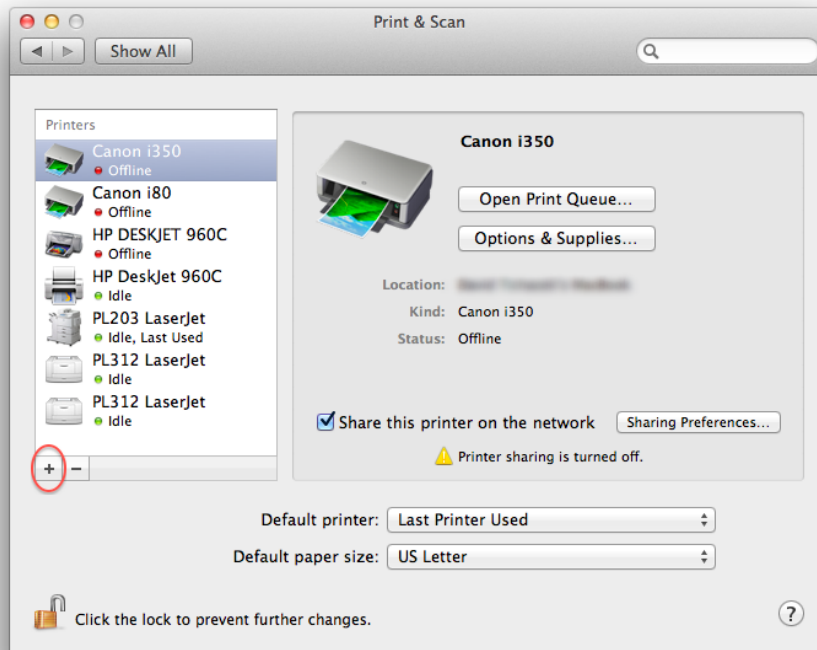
Print & Scan

Show All

Printers

Canon i350
Offline

Canon i80
Offline

HP DESKJET 960C
Offline

HP DeskJet 960C
Idle

PL203 LaserJet
Idle, Last Used

PL312 LaserJet
Idle

PL312 LaserJet
Idle

+ −

Canon i350

Open Print Queue...

Options & Supplies...

Location: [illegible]

Kind: Canon i350

Status: Offline

Share this printer on the network

Sharing Preferences...

Printer sharing is turned off.

Default printer: Last Printer Used

Default paper size: US Letter

Click the lock to prevent further changes.

?